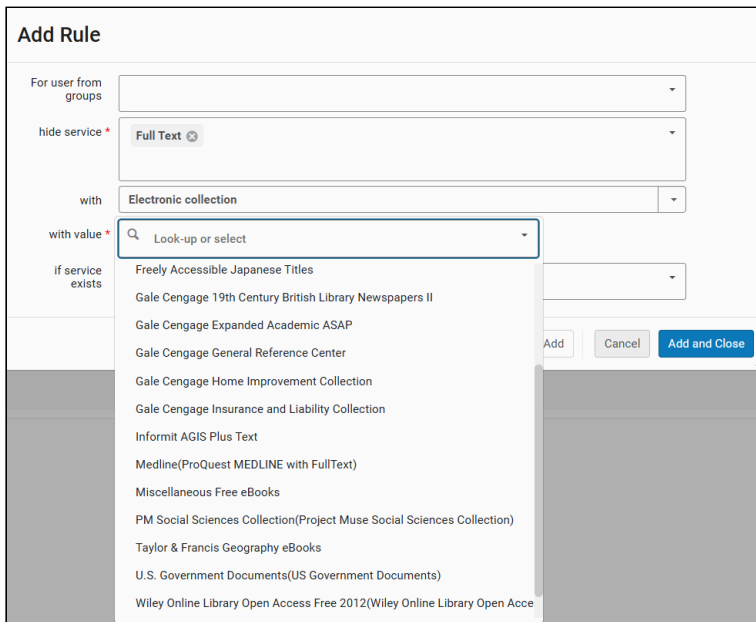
Add Rule

For user from groups

hide service *

Full Text

with

Electronic collection

with value *

Look-up or select

if service exists

Freely Accessible Japanese Titles

Gale Cengage 19th Century British Library Newspapers II

Gale Cengage Expanded Academic ASAP

Gale Cengage General Reference Center

Gale Cengage Home Improvement Collection

Gale Cengage Insurance and Liability Collection

Informit AGIS Plus Text

Medline(ProQuest MEDLINE with FullText)

Miscellaneous Free eBooks

PM Social Sciences Collection(Project Muse Social Sciences Collection)

Taylor & Francis Geography eBooks

U.S. Government Documents(US Government Documents)

Wiley Online Library Open Access Free 2012(Wiley Online Library Open Acce

Add

Cancel

Add and Close